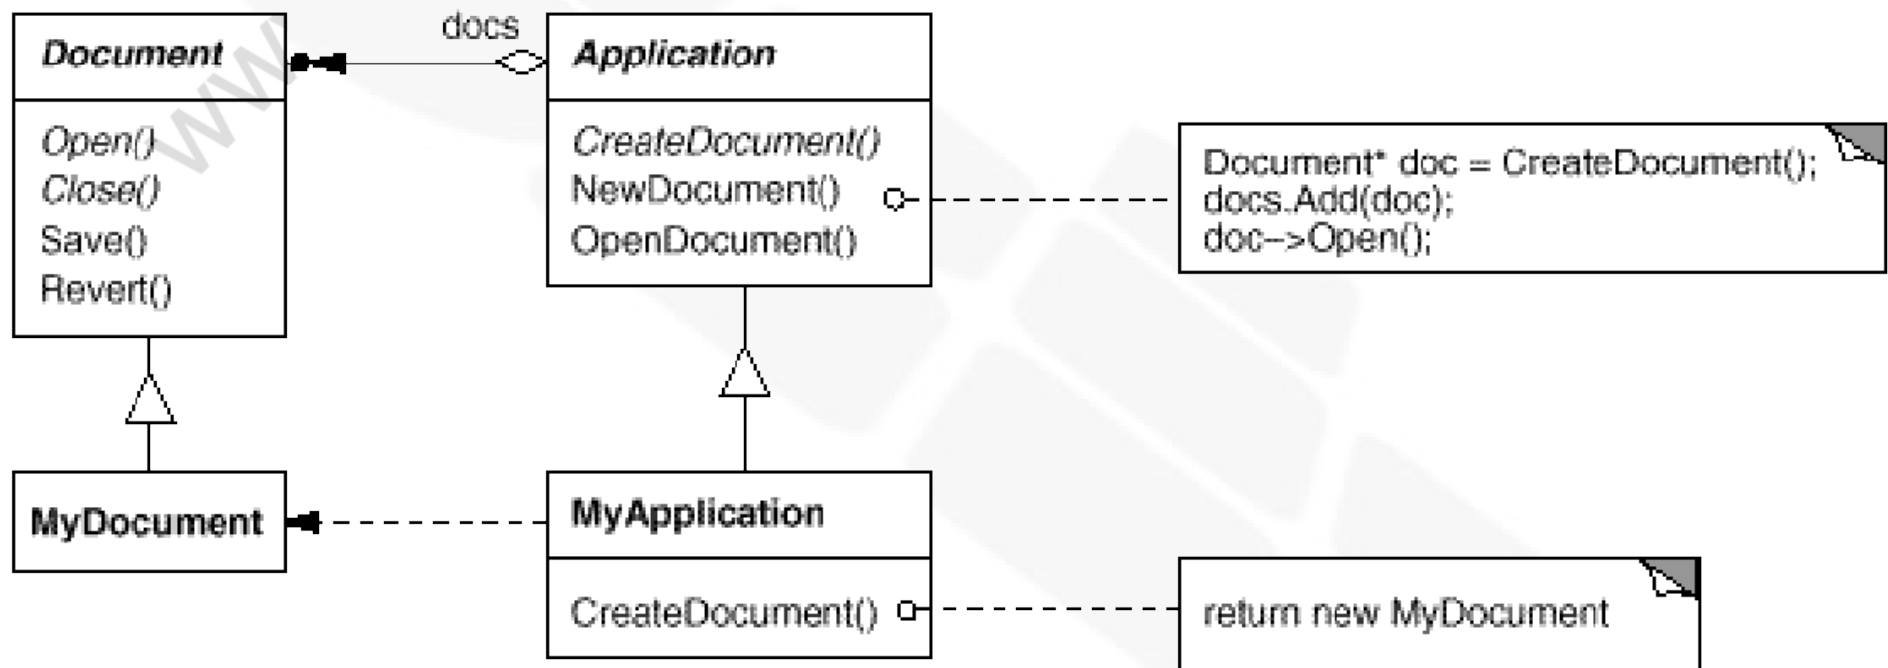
Document

Open()
Close()
Save()
Revert()

docs

Application

CreateDocument()
NewDocument()
OpenDocument()

Document* doc = CreateDocument();
docs.Add(doc);
doc–>Open();

MyDocument

MyApplication

CreateDocument()

return new MyDocument